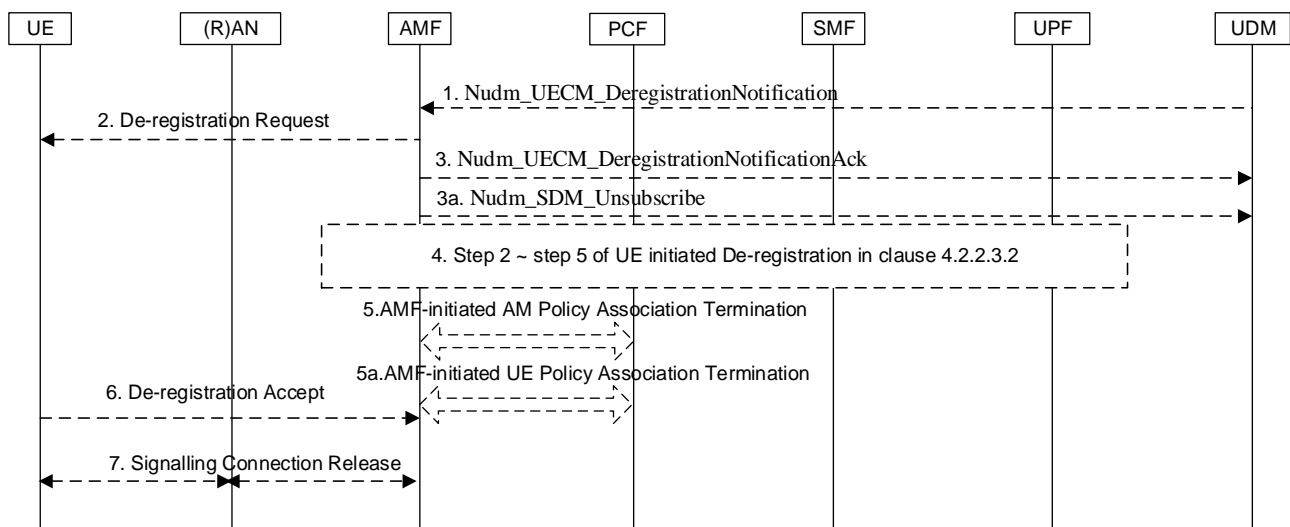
UE
(R)AN
AMF
PCF
SMF
UPF
UDM

1. Nudm_UECM_DeregistrationNotification

2. De-registration Request

3. Nudm_UECM_DeregistrationNotificationAck

3a. Nudm_SDM_Unsubscribe

4. Step 2 ~ step 5 of UE initiated De-registration in clause 4.2.2.3.2

5.AMF-initiated AM Policy Association Termination

5a.AMF-initiated UE Policy Association Termination

6. De-registration Accept

7. Signalling Connection Release